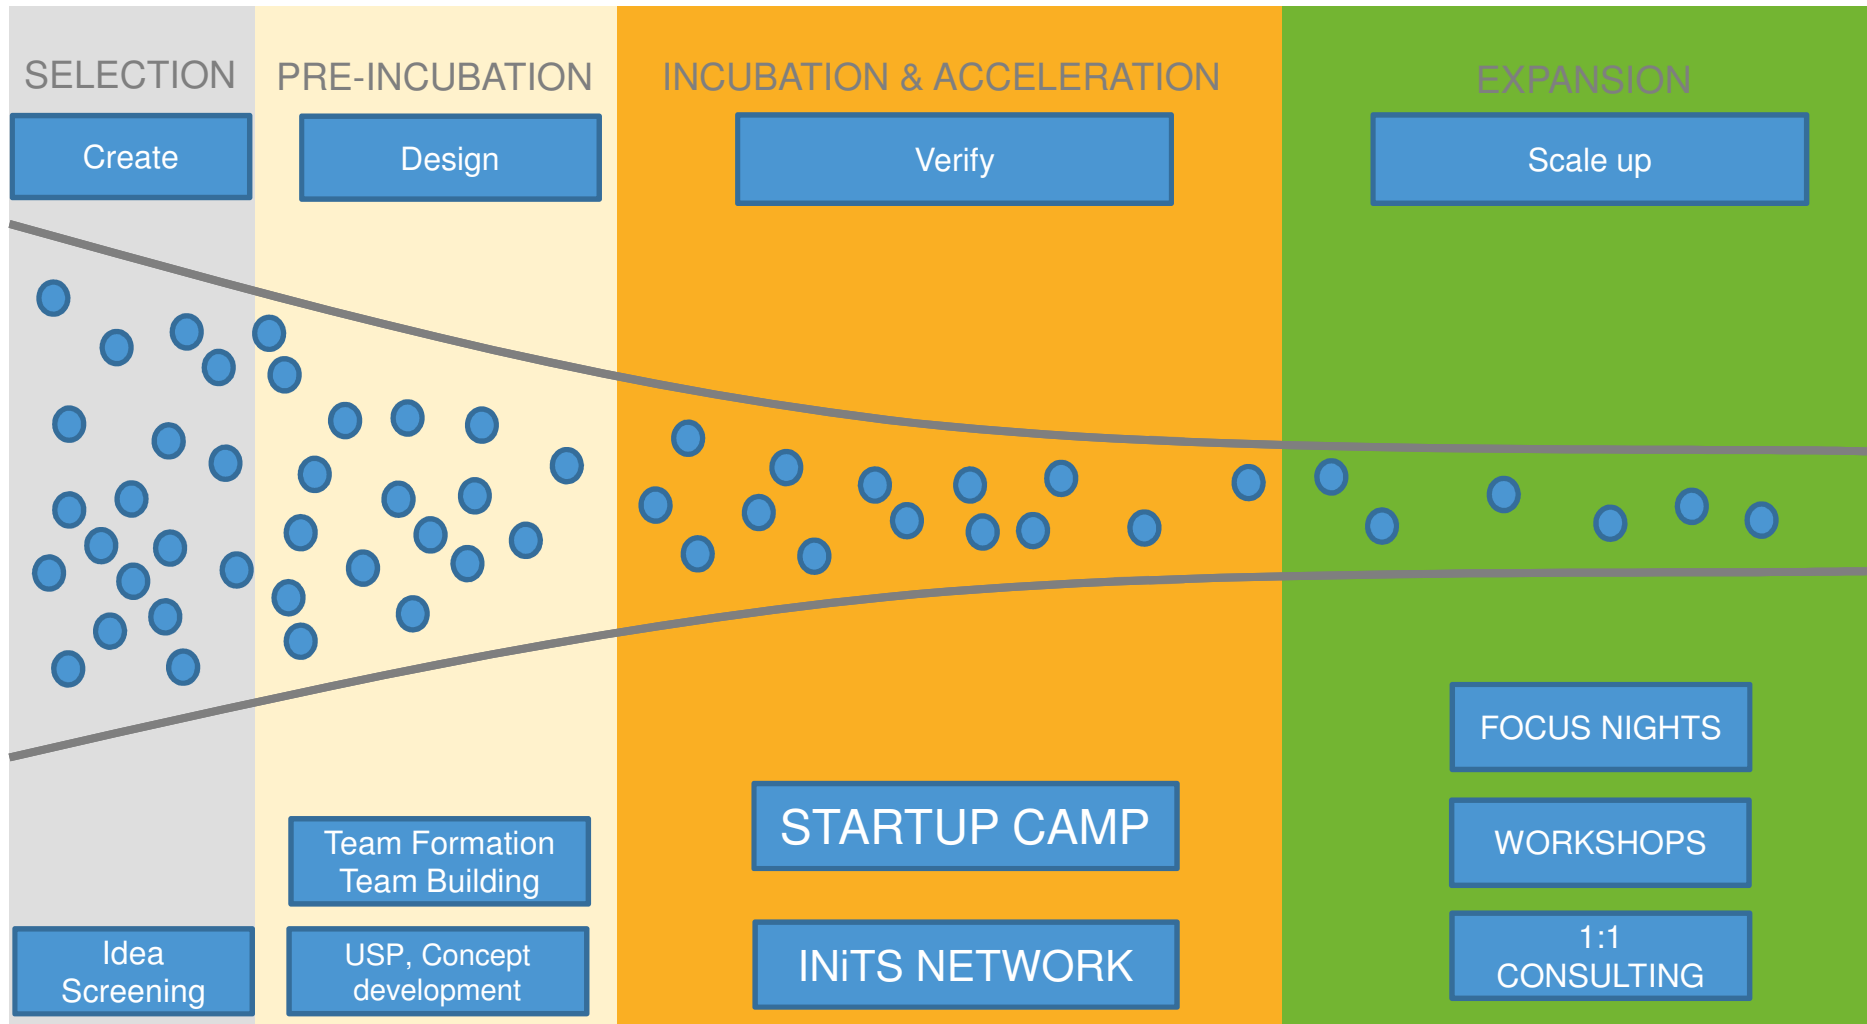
SELECTION

Create

PRE-INCUBATION

Design

INCUBATION & ACCELERATION

Verify

EXPANSION

Scale up

FOCUS NIGHTS

STARTUP CAMP

WORKSHOPS

Team Formation
Team Building

1:1
CONSULTING

Idea
Screening

USP, Concept
development

INiTS NETWORK